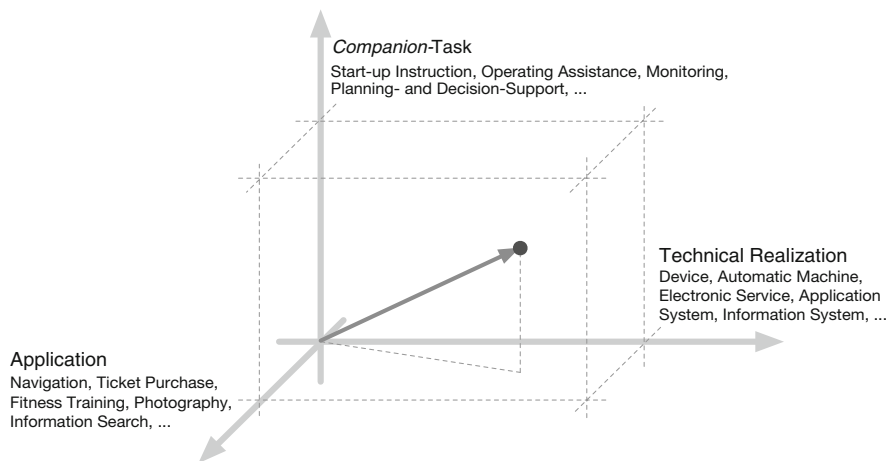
*Companion*-Task
Start-up Instruction, Operating Assistance, Monitoring, Planning- and Decision-Support, ...

Technical Realization
Device, Automatic Machine, Electronic Service, Application System, Information System, ...

Application
Navigation, Ticket Purchase, Fitness Training, Photography, Information Search, ...